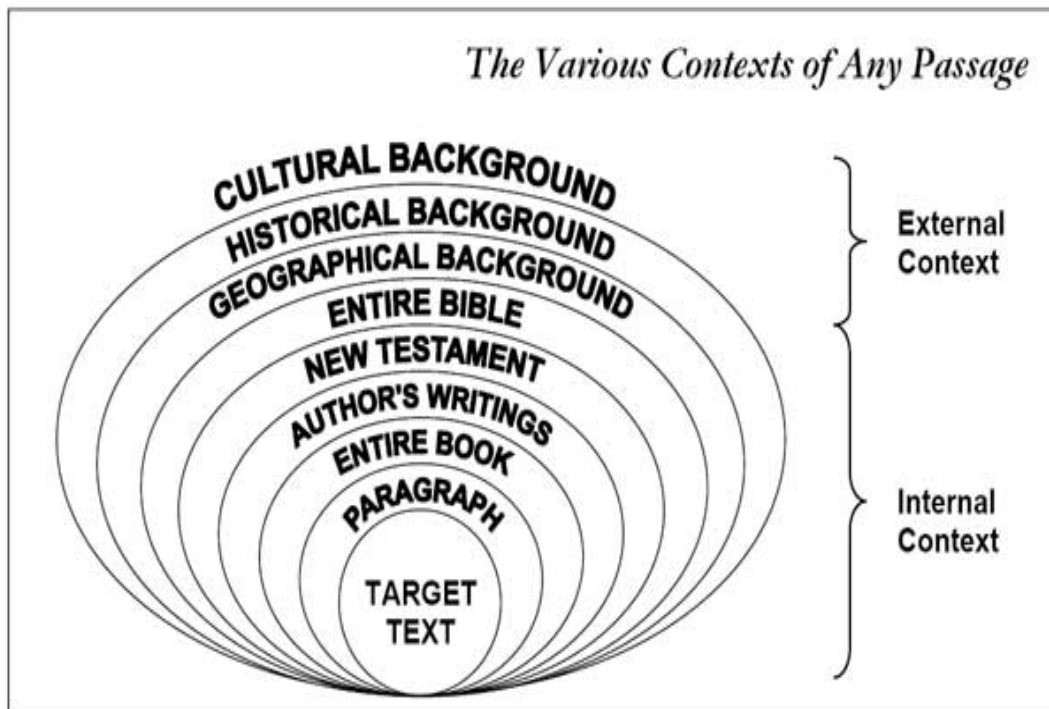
The Various Contexts of Any Passage

CULTURAL BACKGROUND
HISTORICAL BACKGROUND
GEOGRAPHICAL BACKGROUND
ENTIRE BIBLE
NEW TESTAMENT
AUTHOR'S WRITINGS
ENTIRE BOOK
PARAGRAPH
TARGET TEXT

External Context

Internal Context